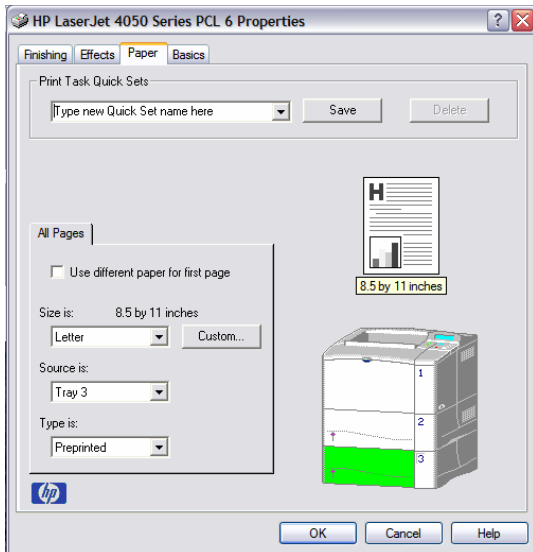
HP LaserJet 4050 Series PCL 6 Properties

Finishing | Effects | Paper | Basics

Print Task Quick Sets

Type new Quick Set name here

Save

Delete

H

8.5 by 11 inches

All Pages

Use different paper for first page

Size is: 8.5 by 11 inches

Letter

Custom...

Source is:

Tray 3

Type is:

Preprinted

1

2

3

hp

OK

Cancel

Help